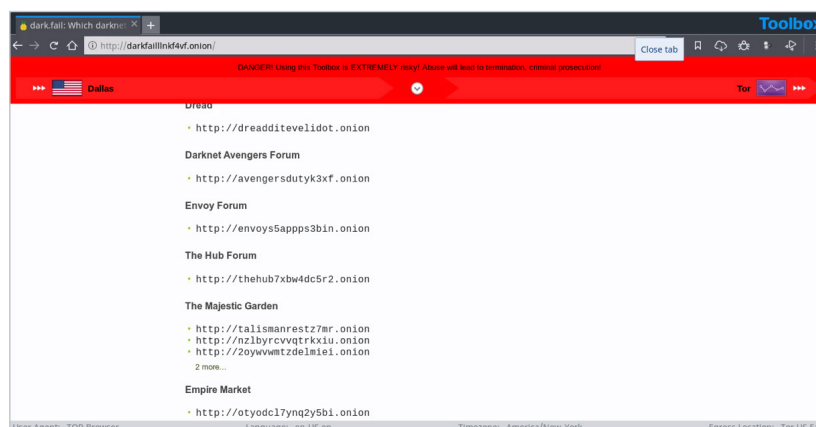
dark.fail: Which darkne ×

Toolbox

http://darkfailllnkf4vf.onion/

Close tab

DANGER! Using this Toolbox is EXTREMELY risky! Abuse will lead to termination, criminal prosecution!

Dallas

Tor

Dread

• http://dreadditevelidot.onion

Darknet Avengers Forum

• http://avengersdutyk3xf.onion

Envoy Forum

• http://envoys5appps3bin.onion

The Hub Forum

• http://thehub7xbw4dc5r2.onion

The Majestic Garden

• http://talismanrestz7mr.onion
• http://nzlbyrcvvqtrkxiu.onion
• http://2oywvwmtzdelmiei.onion

2 more...

Empire Market

• http://otyodcl7ynq2y5bi.onion

User Agent: TOR Browser Language: en-US,en Timezone: America/New York Egress Location: Tor US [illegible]